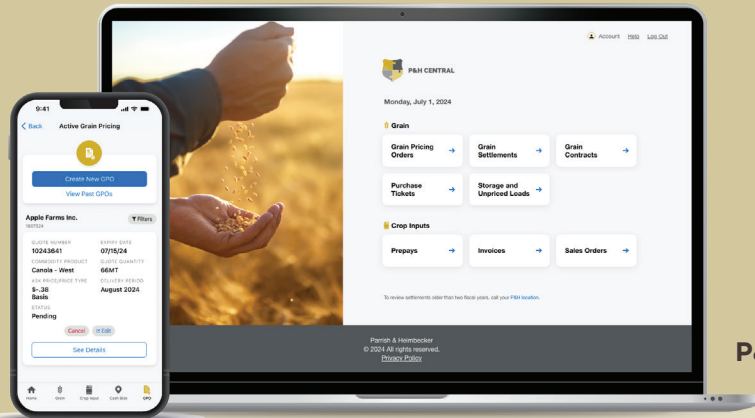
Account Help Log Out

P&H CENTRAL

Monday, July 1, 2024

Grain

Grain Pricing Orders →

Grain Settlements →

Grain Contracts →

Purchase Tickets →

Storage and Unpriced Loads →

Crop Inputs

Prepays →

Invoices →

Sales Orders →

To review settlements older than two fiscal years, call your P&H location.

Parrish & Heimbecker
© 2024 All rights reserved.
Privacy Policy

9:41

< Back Active Grain Pricing

Create New GPO

View Past GPOs

Apple Farms Inc.
1607524

Filters

QUOTE NUMBER
10243641

EXPIRY DATE
07/15/24

COMMODITY PRODUCT
Canola - West

QUOTE QUANTITY
66MT

ASK PRICE/PRICE TYPE
$-.38
Basis

DELIVERY PERIOD
August 2024

STATUS
Pending

Cancel

Edit

See Details

Home Grain Crop Input Cash Bids GPO

P